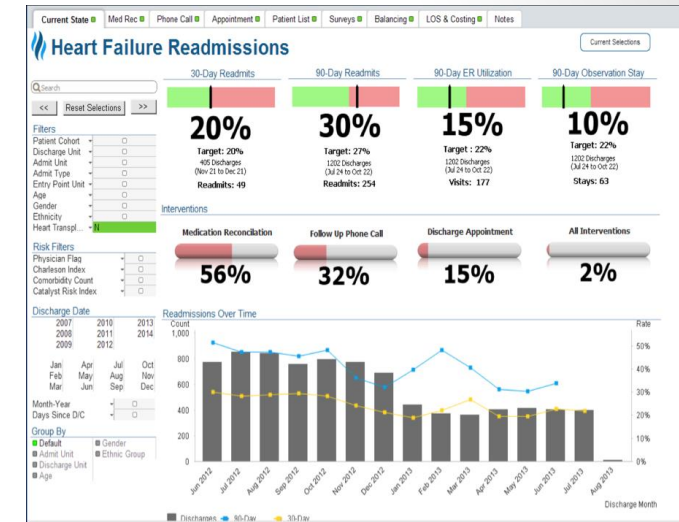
Current State | Med Rec | Phone Call | Appointment | Patient List | Surveys | Balancing | LOS & Costing | Notes

Heart Failure Readmissions

Current Selections

Search

<< Reset Selections >>

Filters
Patient Cohort
Discharge Unit
Admit Unit
Admit Type
Entry Point Unit
Age
Gender
Ethnicity
Heart Transpl... N

Risk Filters
Physician Flag
Charleson Index
Comorbidity Count
Catalyst Risk Index

Discharge Date
2007 2010 2013
2008 2011 2014
2009 2012

Jan Apr Jul Oct
Feb May Aug Nov
Mar Jun Sep Dec

Month-Year
Days Since D/C

Group By
Default
Admit Unit
Discharge Unit
Age
Gender
Ethnic Group

30-Day Readmits
20%
Target: 20%
405 Discharges
(Nov 21 to Dec 21)
Readmits: 49

90-Day Readmits
30%
Target: 27%
1202 Discharges
(Jul 24 to Oct 22)
Readmits: 254

90-Day ER Utilization
15%
Target : 22%
1202 Discharges
(Jul 24 to Oct 22)
Visits: 177

90-Day Observation Stay
10%
Target: 22%
1202 Discharges
(Jul 24 to Oct 22)
Stays: 63

Interventions

Medication Reconcilation
56%

Follow Up Phone Call
32%

Discharge Appointment
15%

All Interventions
2%

Readmissions Over Time
Count
1,000
800
600
400
200
0
Rate
50%
40%
30%
20%
10%
0%
Jun 2012 Jul 2012 Aug 2012 Sep 2012 Oct 2012 Nov 2012 Dec 2012 Jan 2013 Feb 2013 Mar 2013 Apr 2013 May 2013 Jun 2013 Jul 2013 Aug 2013
Discharge Month
Discharges 90-Day 30-Day